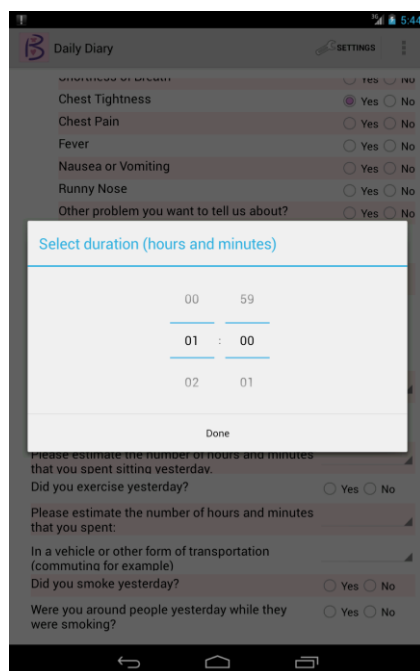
5:44

Daily Diary

SETTINGS

Shortness of Breath Yes No

Chest Tightness Yes No

Chest Pain Yes No

Fever Yes No

Nausea or Vomiting Yes No

Runny Nose Yes No

Other problem you want to tell us about? Yes No

Select duration (hours and minutes)

00 59

01 : 00

02 01

Done

Please estimate the number of hours and minutes that you spent sitting yesterday.

Did you exercise yesterday? Yes No

Please estimate the number of hours and minutes that you spent:

In a vehicle or other form of transportation (commuting for example)

Did you smoke yesterday? Yes No

Were you around people yesterday while they were smoking? Yes No